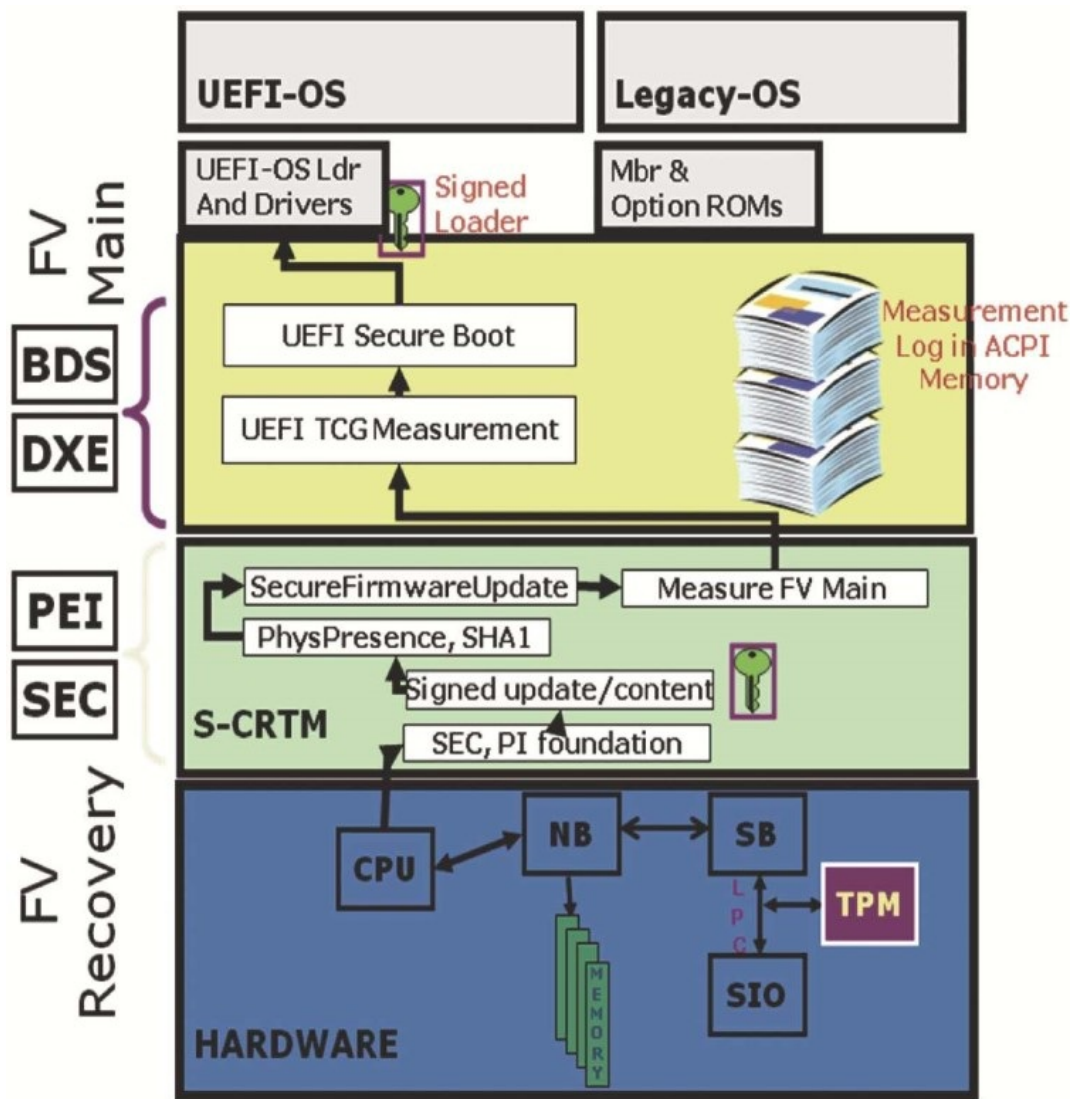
UEFI-OS

Legacy-OS

UEFI-OS Ldr And Drivers

Signed Loader

Mbr & Option ROMs

FV Main

BDS

DXE

UEFI Secure Boot

UEFI TCG Measurement

Measurement Log in ACPI Memory

PEI

SEC

SecureFirmwareUpdate

Measure FV Main

PhysPresence, SHA1

Signed update/content

S-CRTM

SEC, PI foundation

FV Recovery

CPU

NB

SB

L P C

TPM

MEMORY

SIO

HARDWARE